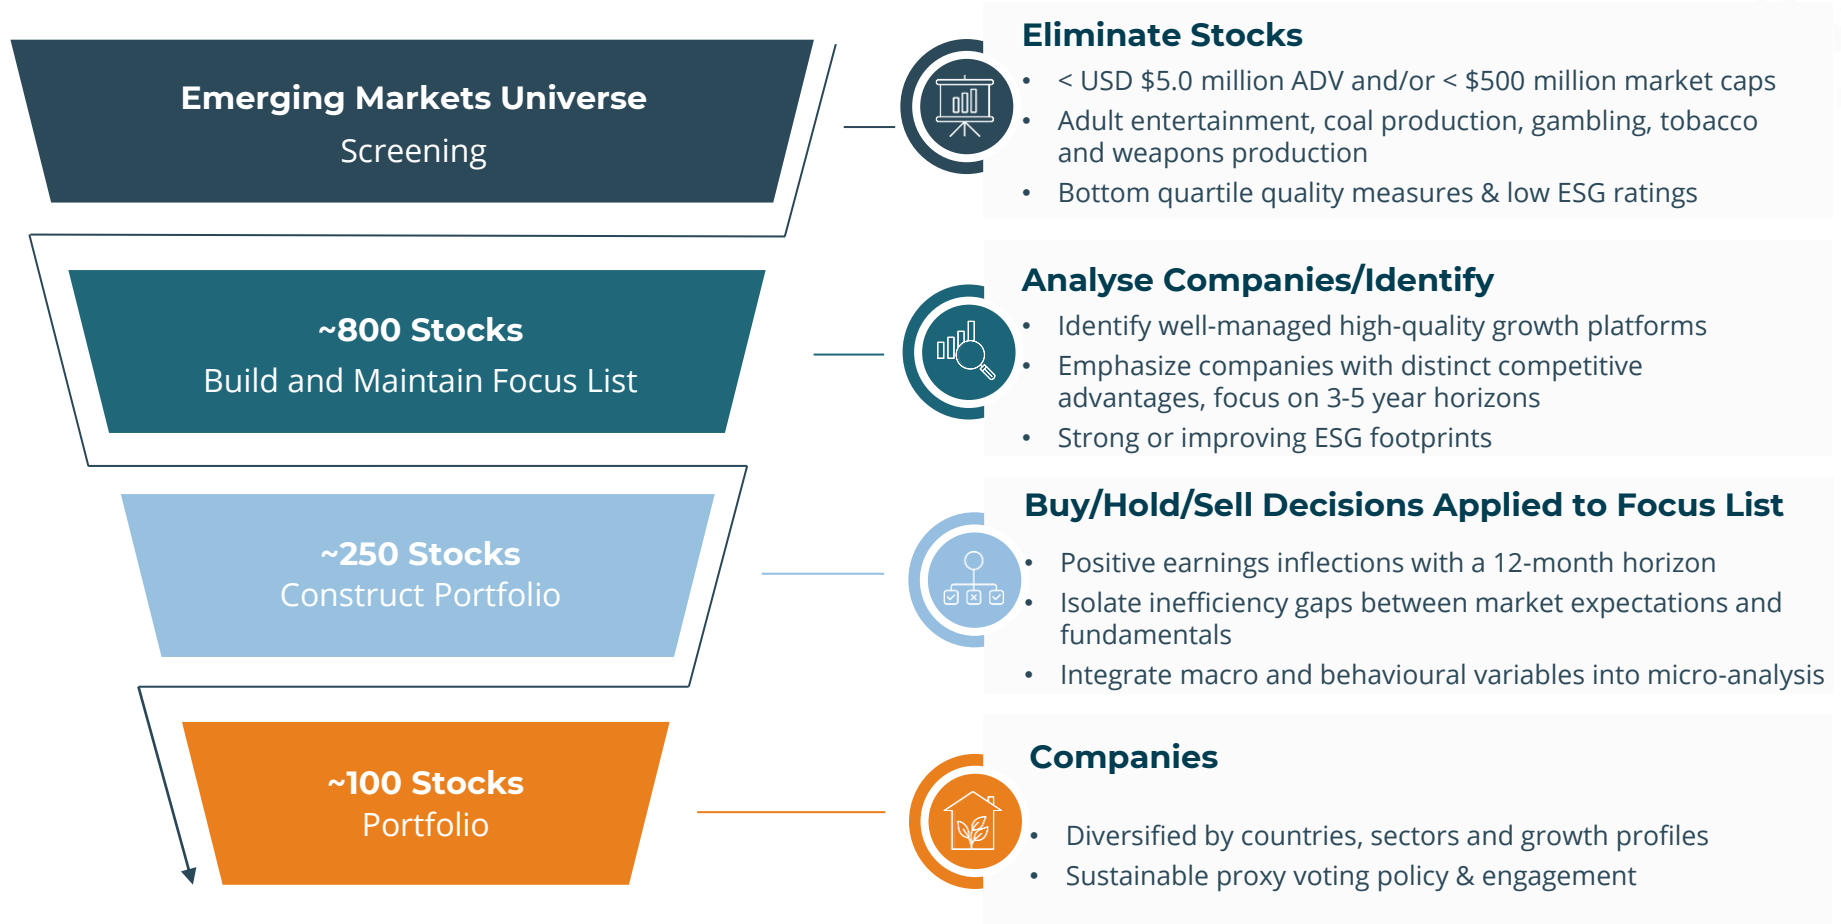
Emerging Markets Universe
Screening

~800 Stocks
Build and Maintain Focus List

~250 Stocks
Construct Portfolio

~100 Stocks
Portfolio

Eliminate Stocks
• < USD $5.0 million ADV and/or < $500 million market caps
• Adult entertainment, coal production, gambling, tobacco and weapons production
• Bottom quartile quality measures & low ESG ratings

Analyse Companies/Identify
• Identify well-managed high-quality growth platforms
• Emphasize companies with distinct competitive advantages, focus on 3-5 year horizons
• Strong or improving ESG footprints

Buy/Hold/Sell Decisions Applied to Focus List
• Positive earnings inflections with a 12-month horizon
• Isolate inefficiency gaps between market expectations and fundamentals
• Integrate macro and behavioural variables into micro-analysis

Companies
• Diversified by countries, sectors and growth profiles
• Sustainable proxy voting policy & engagement